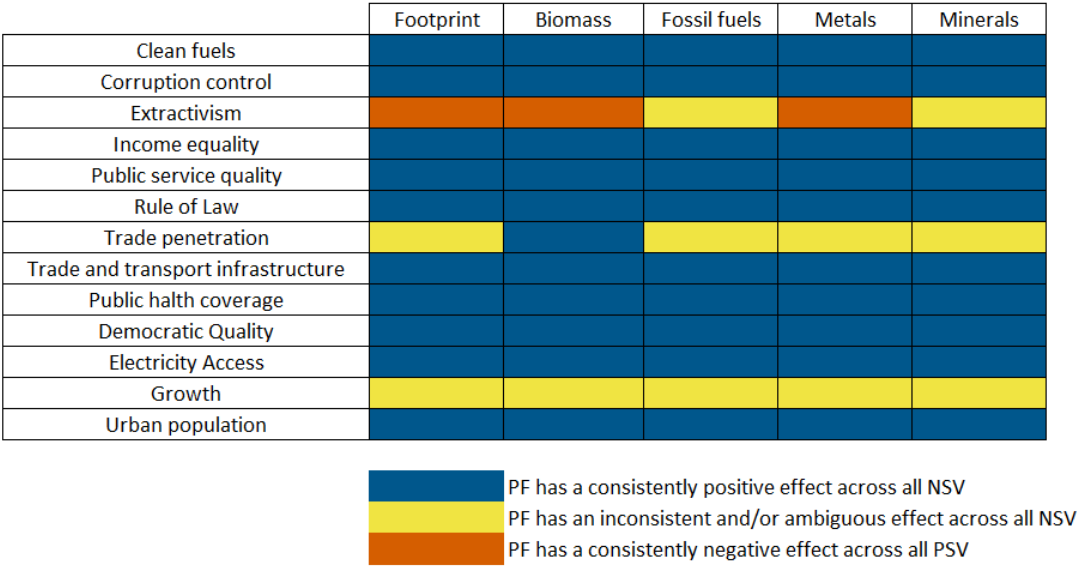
| | Footprint | Biomass | Fossil fuels | Metals | Minerals |
|---|---|---|---|---|---|
| Clean fuels | | | | | |
| Corruption control | | | | | |
| Extractivism | | | | | |
| Income equality | | | | | |
| Public service quality | | | | | |
| Rule of Law | | | | | |
| Trade penetration | | | | | |
| Trade and transport infrastructure | | | | | |
| Public halth coverage | | | | | |
| Democratic Quality | | | | | |
| Electricity Access | | | | | |
| Growth | | | | | |
| Urban population | | | | | |

PF has a consistently positive effect across all NSV
PF has an inconsistent and/or ambiguous effect across all NSV
PF has a consistently negative effect across all PSV